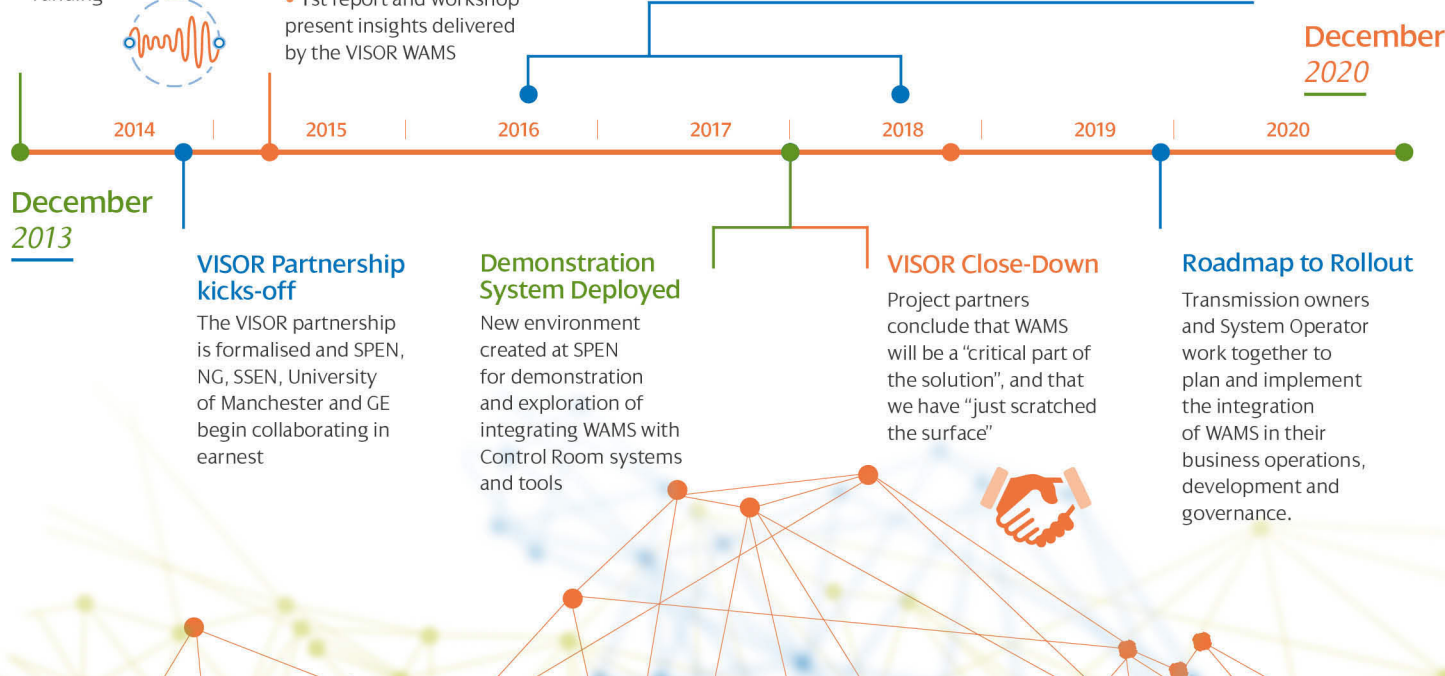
funding

• 1st report and workshop present insights delivered by the VISOR WAMS

December
2020

2014 2015 2016 2017 2018 2019 2020

December
2013

VISOR Partnership kicks-off
The VISOR partnership is formalised and SPEN, NG, SSEN, University of Manchester and GE begin collaborating in earnest

Demonstration System Deployed
New environment created at SPEN for demonstration and exploration of integrating WAMS with Control Room systems and tools

VISOR Close-Down
Project partners conclude that WAMS will be a "critical part of the solution", and that we have "just scratched the surface"

Roadmap to Rollout
Transmission owners and System Operator work together to plan and implement the integration of WAMS in their business operations, development and governance.